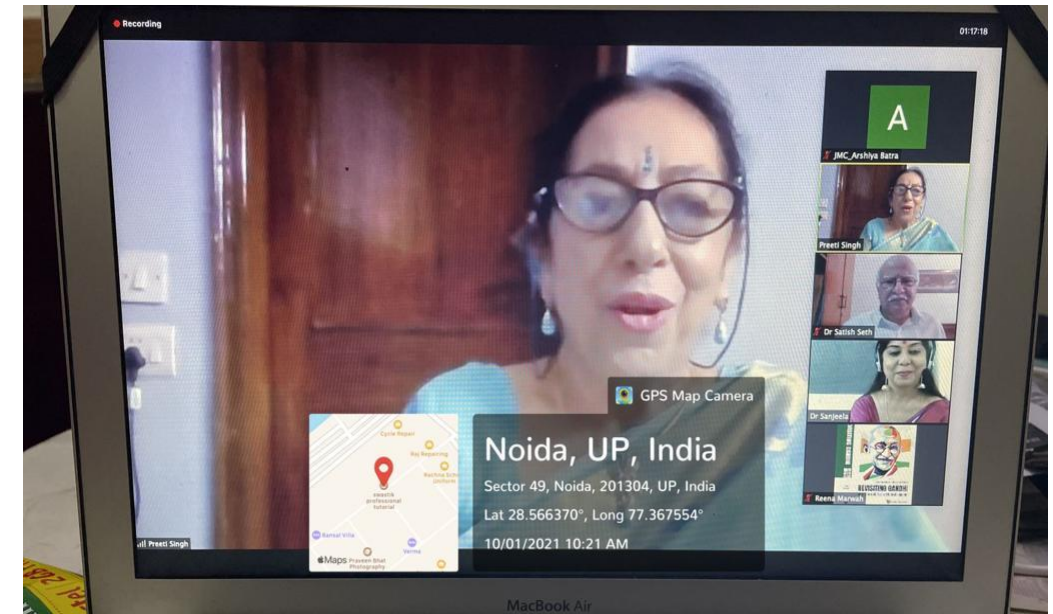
Recording

01:17:18

A

JMC_Arshiya Batra

Preeti Singh

Dr Satish Seth

Dr Sanjeela

REVISITING GANDHI

Reena Marwah

GPS Map Camera

Noida, UP, India

Sector 49, Noida, 201304, UP, India

Lat 28.566370°, Long 77.367554°

10/01/2021 10:21 AM

Cycle Repair

Bag Repairing

Rachna Scho

Vasistha professional tutorial

Bansal Villa

Verma

Maps Praveen Bhat Photography

Preeti Singh

MacBook Air